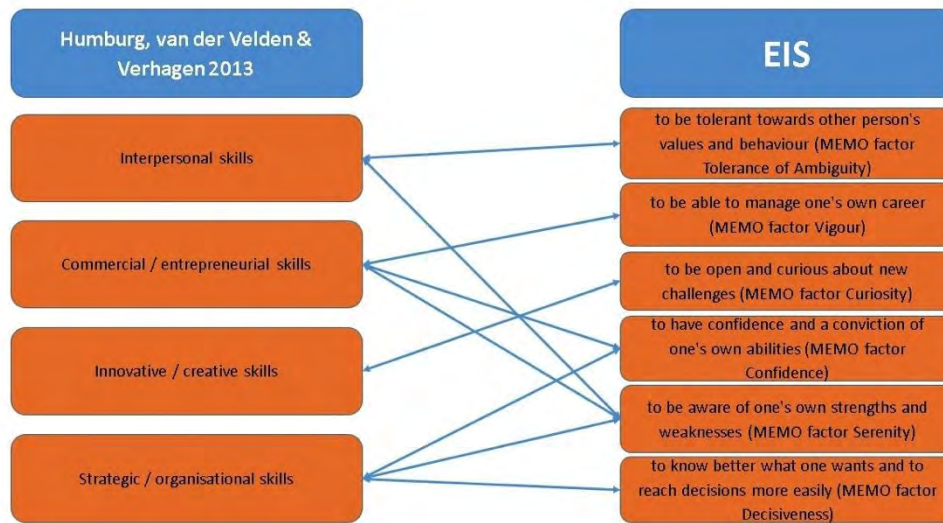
Humburg, van der Velden & Verhagen 2013

Interpersonal skills

Commercial / entrepreneurial skills

Innovative / creative skills

Strategic / organisational skills

EIS

to be tolerant towards other person's values and behaviour (MEMO factor Tolerance of Ambiguity)

to be able to manage one's own career (MEMO factor Vigour)

to be open and curious about new challenges (MEMO factor Curiosity)

to have confidence and a conviction of one's own abilities (MEMO factor Confidence)

to be aware of one's own strengths and weaknesses (MEMO factor Serenity)

to know better what one wants and to reach decisions more easily (MEMO factor Decisiveness)